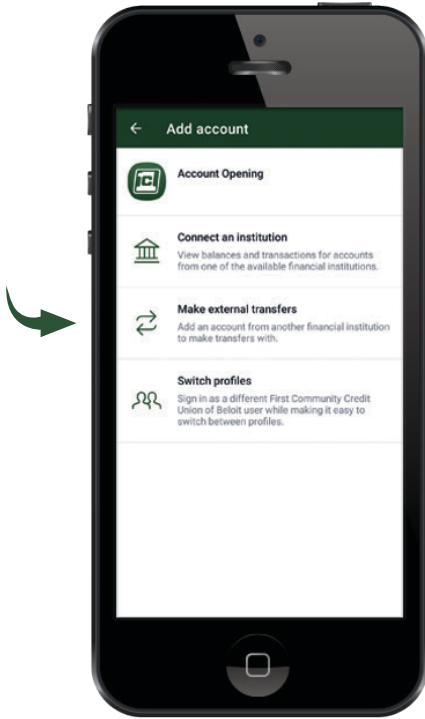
← Add account

Account Opening

Connect an institution
View balances and transactions for accounts from one of the available financial institutions.

Make external transfers
Add an account from another financial institution to make transfers with.

Switch profiles
Sign in as a different First Community Credit Union of Beloit user while making it easy to switch between profiles.